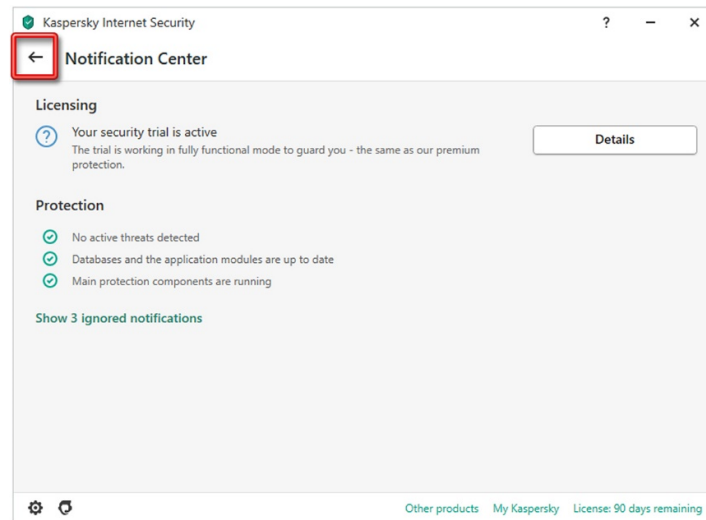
Kaspersky Internet Security

? – ×

← Notification Center

Licensing

Your security trial is active
The trial is working in fully functional mode to guard you - the same as our premium protection.

Details

Protection

No active threats detected

Databases and the application modules are up to date

Main protection components are running

Show 3 ignored notifications

Other products My Kaspersky License: 90 days remaining